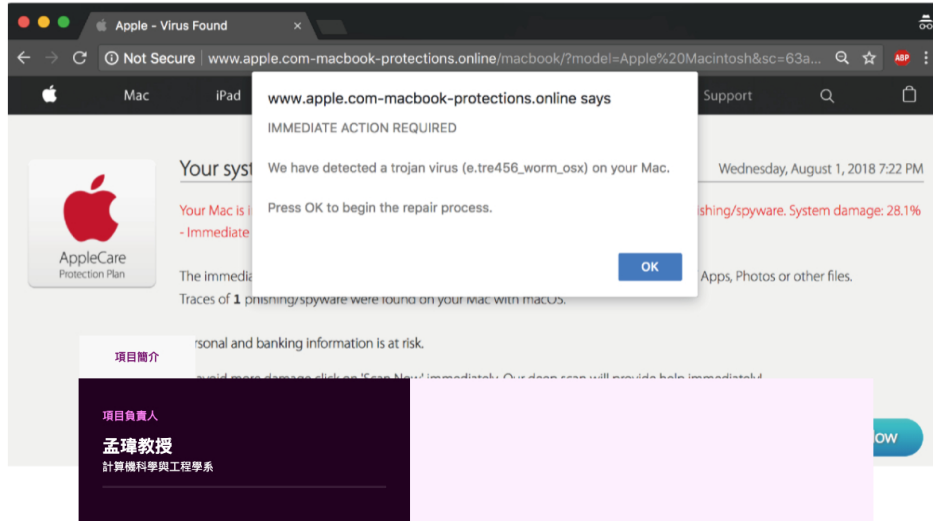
Apple - Virus Found

Not Secure www.apple.com-macbook-protections.online/macbook/?model=Apple%20Macintosh&sc=63a...

ABP

Mac iPad Support

www.apple.com-macbook-protections.online says

IMMEDIATE ACTION REQUIRED

We have detected a trojan virus (e.tre456_worm_osx) on your Mac.

Press OK to begin the repair process.

OK

AppleCare
Protection Plan

Your syst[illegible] Wednesday, August 1, 2018 7:22 PM

Your Mac is i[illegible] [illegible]ishing/spyware. System damage: 28.1% - Immediate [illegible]

The immedi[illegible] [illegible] Apps, Photos or other files.

Traces of 1 phishing/spyware were found on your Mac with macOS.

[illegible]rsonal and banking information is at risk.

項目簡介

項目負責人

孟瑋教授

計算機科學與工程學系

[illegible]ow